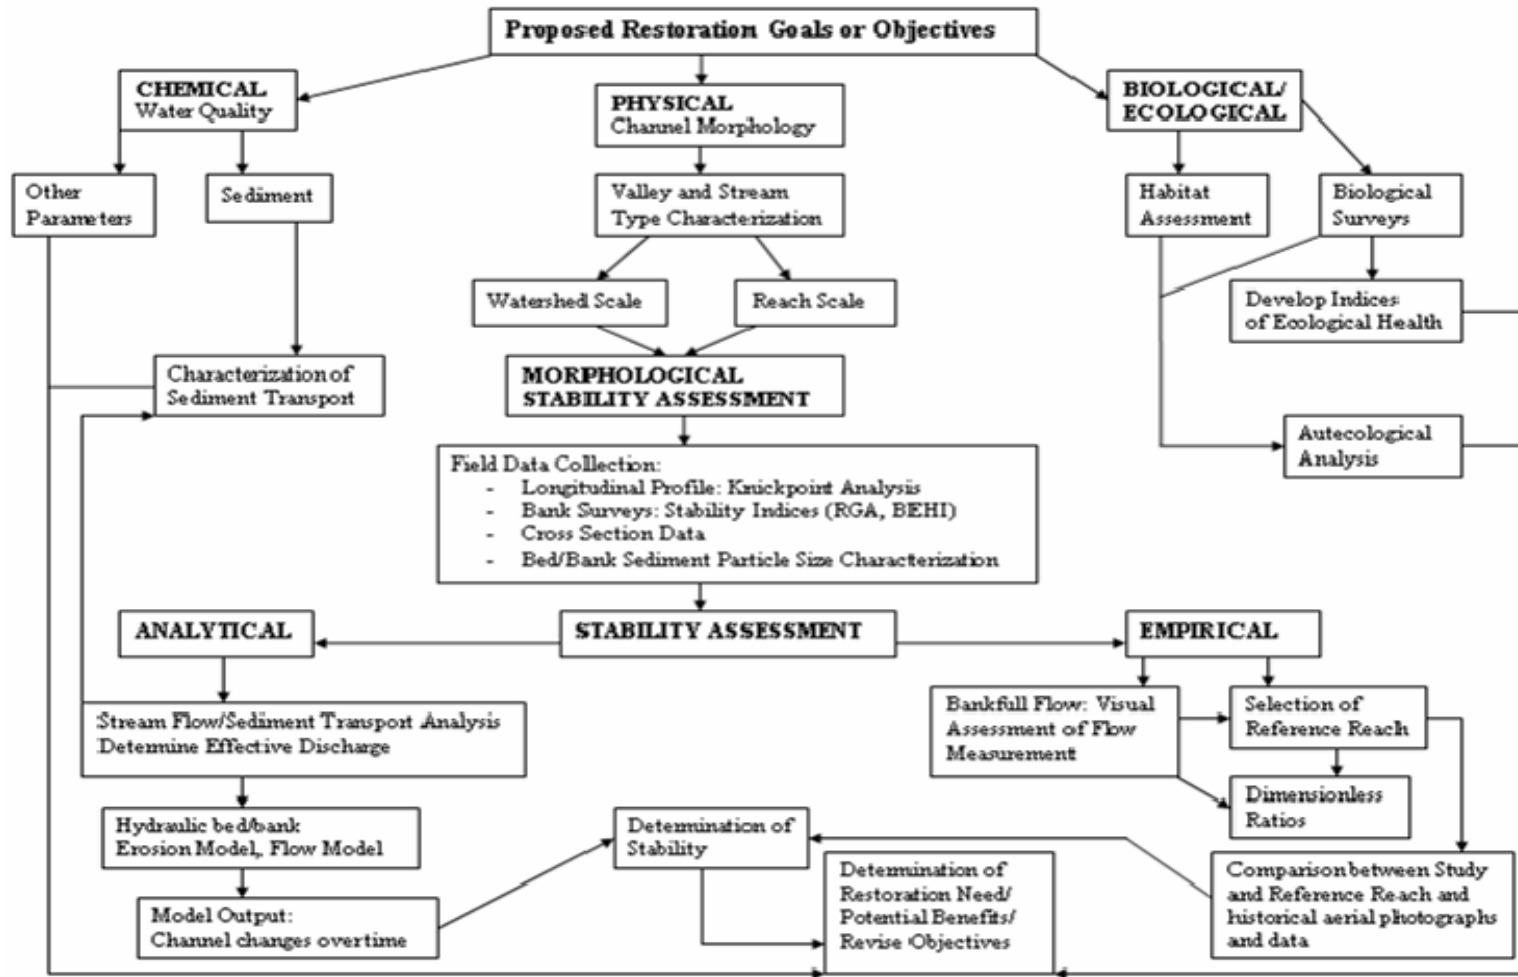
Proposed Restoration Goals or Objectives

CHEMICAL
Water Quality

PHYSICAL
Channel Morphology

BIOLOGICAL/
ECOLOGICAL

Other Parameters

Sediment

Valley and Stream Type Characterization

Habitat Assessment

Biological Surveys

Watershed Scale

Reach Scale

Develop Indices of Ecological Health

Characterization of Sediment Transport

MORPHOLOGICAL STABILITY ASSESSMENT

Autecological Analysis

Field Data Collection:
- Longitudinal Profile: Knickpoint Analysis
- Bank Surveys: Stability Indices (RGA, BEHI)
- Cross Section Data
- Bed/Bank Sediment Particle Size Characterization

ANALYTICAL

STABILITY ASSESSMENT

EMPIRICAL

Stream Flow/Sediment Transport Analysis
Determine Effective Discharge

Bankfull Flow: Visual Assessment of Flow Measurement

Selection of Reference Reach

Dimensionless Ratios

Hydraulic bed/bank Erosion Model, Flow Model

Determination of Stability

Determination of Restoration Need/ Potential Benefits/ Revise Objectives

Comparison between Study and Reference Reach and historical aerial photographs and data

Model Output:
Channel changes overtime